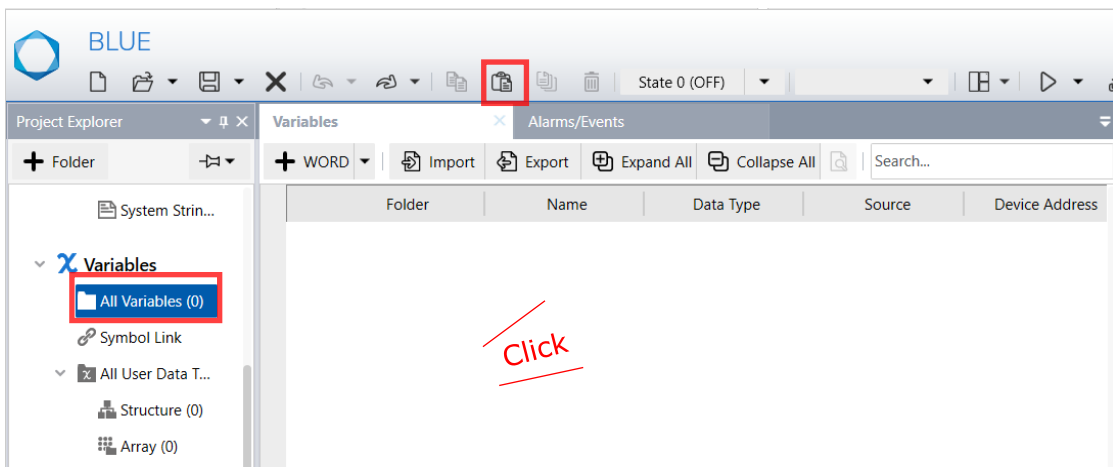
BLUE

State 0 (OFF)

Project Explorer

Folder

System Strin...

Variables

All Variables (0)

Symbol Link

All User Data T...

Structure (0)

Array (0)

Variables

Alarms/Events

WORD

Import

Export

Expand All

Collapse All

Search...

| Folder | Name | Data Type | Source | Device Address |
|---|---|---|---|---|

Click